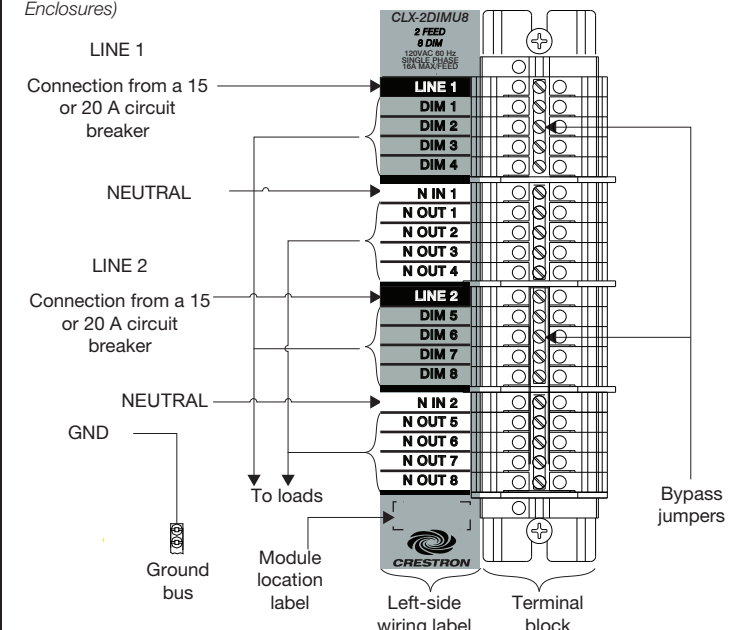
Enclosures)

CLX-2DIMU8
2 FEED
8 DIM
120VAC 60 Hz
SINGLE PHASE
16A MAX/FEED

LINE 1

Connection from a 15 or 20 A circuit breaker

NEUTRAL

LINE 2

Connection from a 15 or 20 A circuit breaker

NEUTRAL

GND

LINE 1
DIM 1
DIM 2
DIM 3
DIM 4
N IN 1
N OUT 1
N OUT 2
N OUT 3
N OUT 4
LINE 2
DIM 5
DIM 6
DIM 7
DIM 8
N IN 2
N OUT 5
N OUT 6
N OUT 7
N OUT 8

To loads

Bypass jumpers

CRESTRON

Ground bus

Module location label

Left-side wiring label

Terminal block